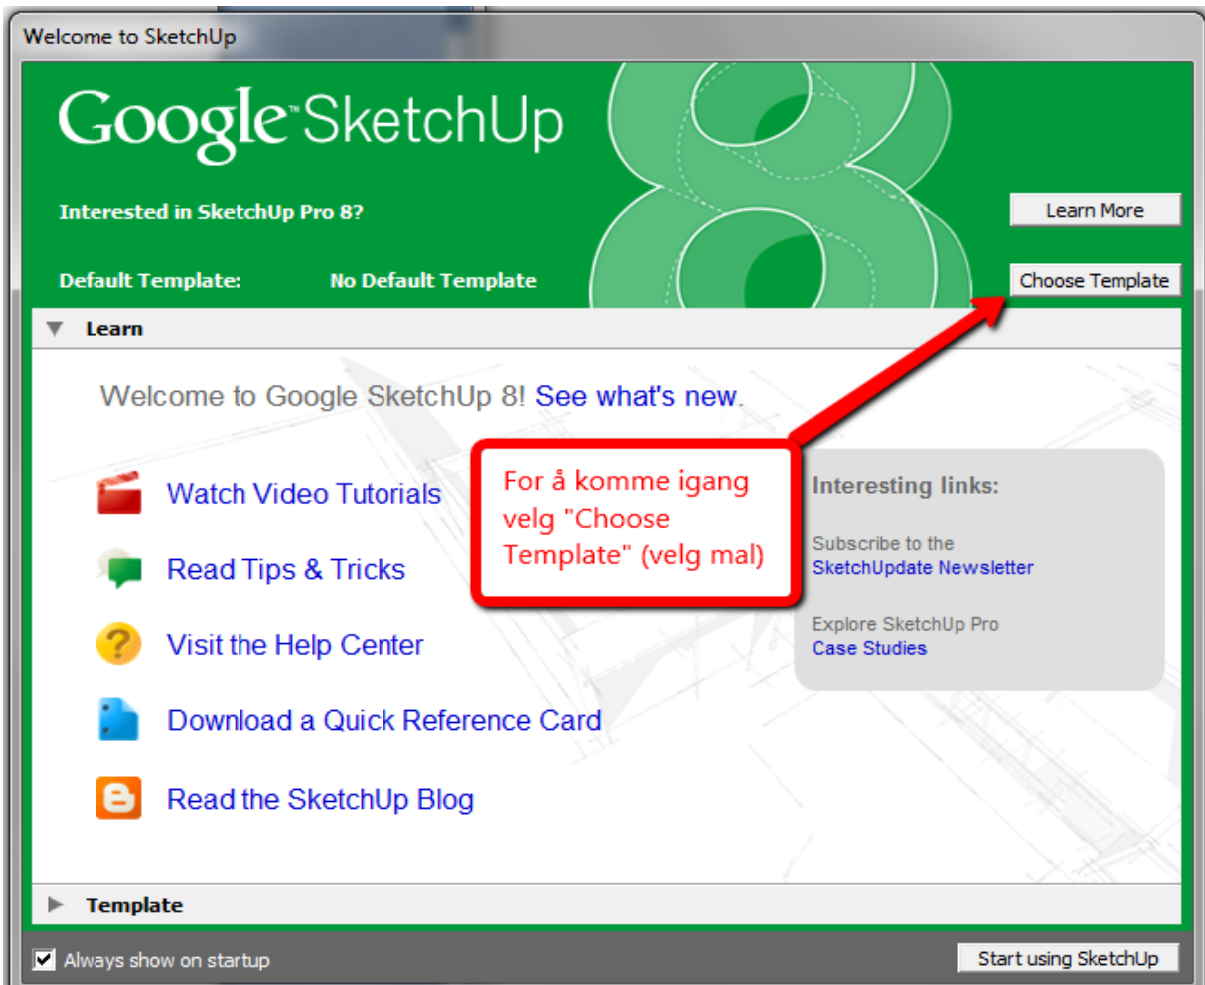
Welcome to SketchUp

Google™ SketchUp

8

Interested in SketchUp Pro 8?

Learn More

Default Template: No Default Template

Choose Template

Learn

Welcome to Google SketchUp 8! See what's new.

For å komme igang velg "Choose Template" (velg mal)

Watch Video Tutorials

Read Tips & Tricks

Visit the Help Center

Download a Quick Reference Card

Read the SketchUp Blog

Interesting links:

Subscribe to the SketchUpdate Newsletter

Explore SketchUp Pro Case Studies

Template

Always show on startup

Start using SketchUp